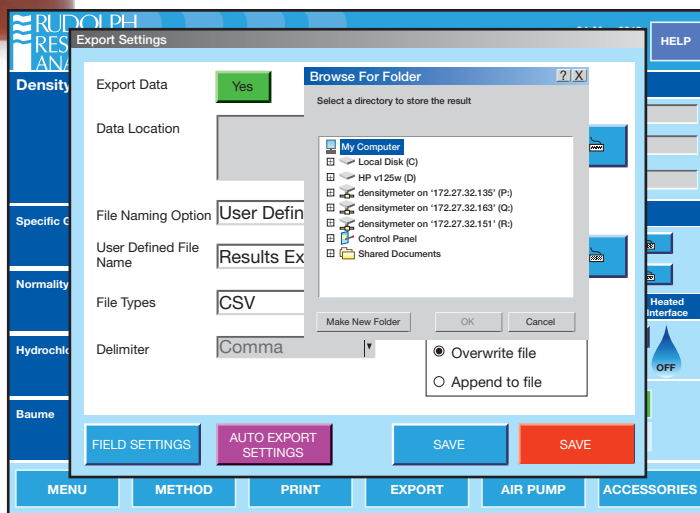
RUDOLPH RES ANA

HELP

Density

Specific G

Normality

Hydrochlo

Baume

Export Settings

Export Data
Yes

Data Location

File Naming Option
User Defin

User Defined File Name
Results Ex

File Types
CSV

Delimiter
Comma

Overwrite file
Append to file

FIELD SETTINGS
AUTO EXPORT SETTINGS
SAVE
SAVE

Browse For Folder
? X
Select a directory to store the result

My Computer
Local Disk (C)
HP v125w (D)
densitymeter on '172.27.32.135' (P:)
densitymeter on '172.27.32.163' (Q:)
densitymeter on '172.27.32.151' (R:)
Control Panel
Shared Documents

Make New Folder
OK
Cancel

Heated Interface
OFF

MENU
METHOD
PRINT
EXPORT
AIR PUMP
ACCESSORIES